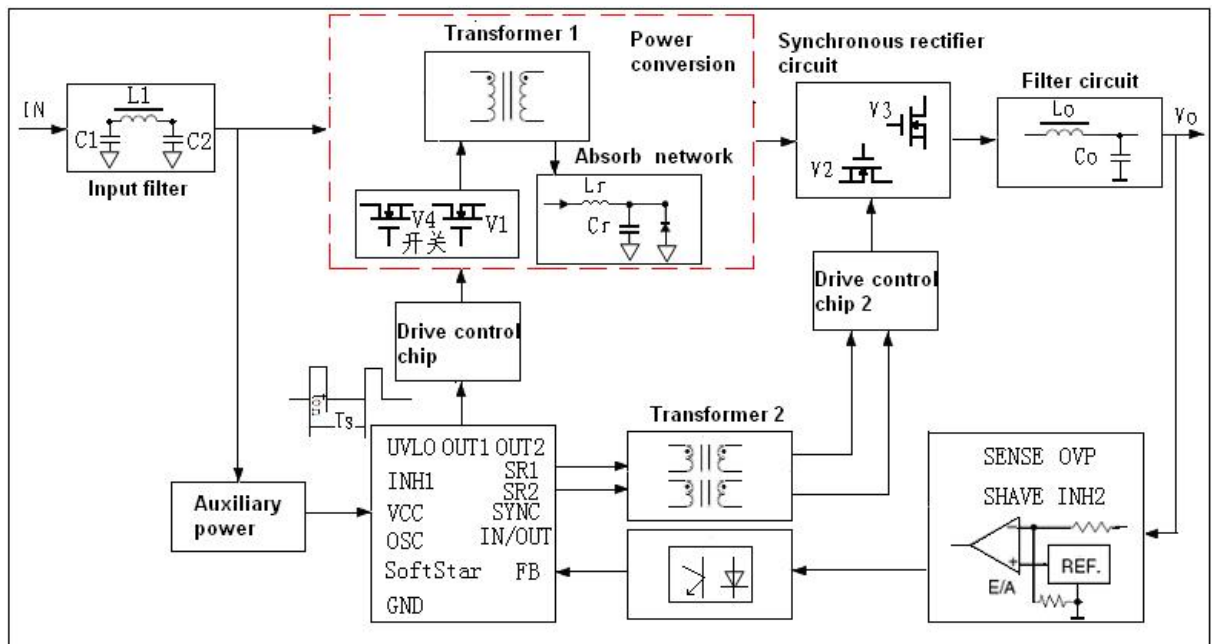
IN

L1

C1

C2

Input filter

Transformer 1

Power conversion

Absorb network

Lr

Cr

V4

V1

开关

Synchronous rectifier circuit

V3

V2

Filter circuit

Lo

Co

Vo

Drive control chip

Drive control chip 2

Ton

Ts

Transformer 2

Auxiliary power

UVLO OUT1 OUT2

INH1

SR1

SR2

VCC

SYNC

OSC

IN/OUT

SoftStar

FB

GND

SENSE OVP

SHAVE INH2

REF.

E/A